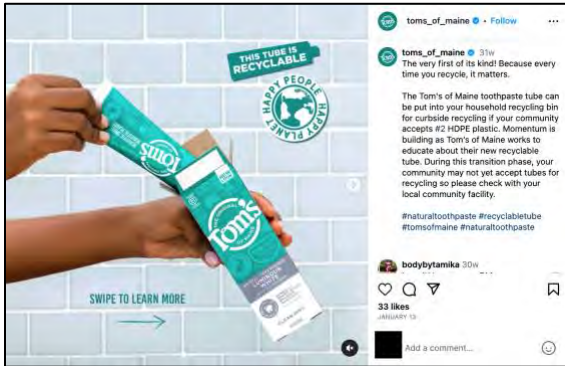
THIS TUBE IS RECYCLABLE

HAPPY PEOPLE HAPPY PLANET

Tom's

Tom's

SWIPE TO LEARN MORE

toms_of_maine • Follow

toms_of_maine 31w
The very first of its kind! Because every time you recycle, it matters.

The Tom's of Maine toothpaste tube can be put into your household recycling bin for curbside recycling if your community accepts #2 HDPE plastic. Momentum is building as Tom's of Maine works to educate about their new recyclable tube. During this transition phase, your community may not yet accept tubes for recycling so please check with your local community facility.

#naturaltoothpaste #recyclabletube #tomsofmaine #naturaltoothpaste

bodybytamika 30w

33 likes
JANUARY 13

Add a comment...